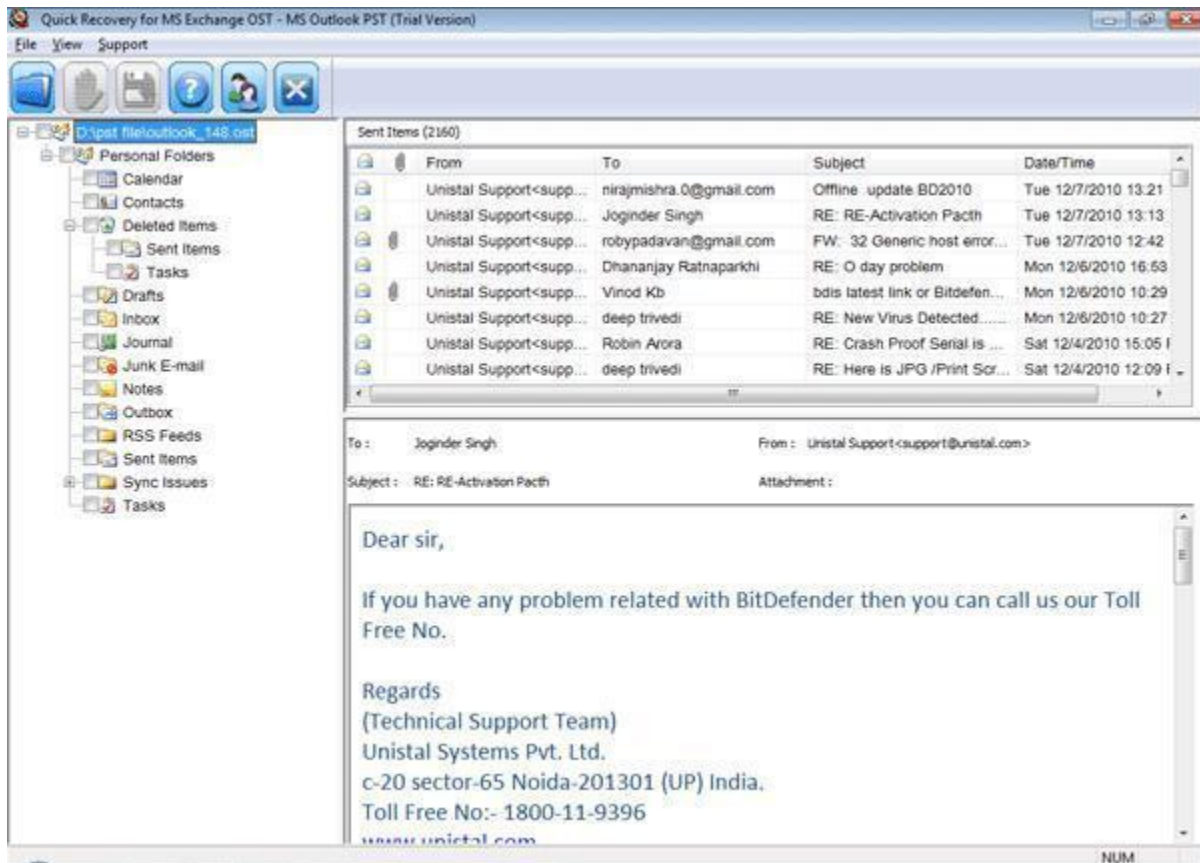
Quick Recovery for MS Exchange OST - MS Outlook PST (Trial Version)

File View Support

D:\pst file\outlook_148.ost
Personal Folders
Calendar
Contacts
Deleted Items
Sent Items
Tasks
Drafts
Inbox
Journal
Junk E-mail
Notes
Outbox
RSS Feeds
Sent Items
Sync Issues
Tasks

Sent Items (2160)

| | | From | To | Subject | Date/Time |
|---|---|---|---|---|---|
| | | Unistal Support<supp... | nirajmishra.0@gmail.com | Offline update BD2010 | Tue 12/7/2010 13:21 |
| | | Unistal Support<supp... | Joginder Singh | RE: RE-Activation Pacth | Tue 12/7/2010 13:13 |
| | | Unistal Support<supp... | robypadavan@gmail.com | FW: 32 Generic host error... | Tue 12/7/2010 12:42 |
| | | Unistal Support<supp... | Dhananjay Ratnaparkhi | RE: O day problem | Mon 12/6/2010 16:53 |
| | | Unistal Support<supp... | Vinod Kb | bdis latest link or Bitdefen... | Mon 12/6/2010 10:29 |
| | | Unistal Support<supp... | deep trivedi | RE: New Virus Detected...... | Mon 12/6/2010 10:27 |
| | | Unistal Support<supp... | Robin Arora | RE: Crash Proof Serial is ... | Sat 12/4/2010 15:05 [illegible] |
| | | Unistal Support<supp... | deep trivedi | RE: Here is JPG /Print Scr... | Sat 12/4/2010 12:09 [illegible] |

To : Joginder Singh
From : Unistal Support<support@unistal.com>
Subject : RE: RE-Activation Pacth
Attachment :

Dear sir,

If you have any problem related with BitDefender then you can call us our Toll Free No.

Regards
(Technical Support Team)
Unistal Systems Pvt. Ltd.
c-20 sector-65 Noida-201301 (UP) India.
Toll Free No:- 1800-11-9396
www.unistal.com

NUM